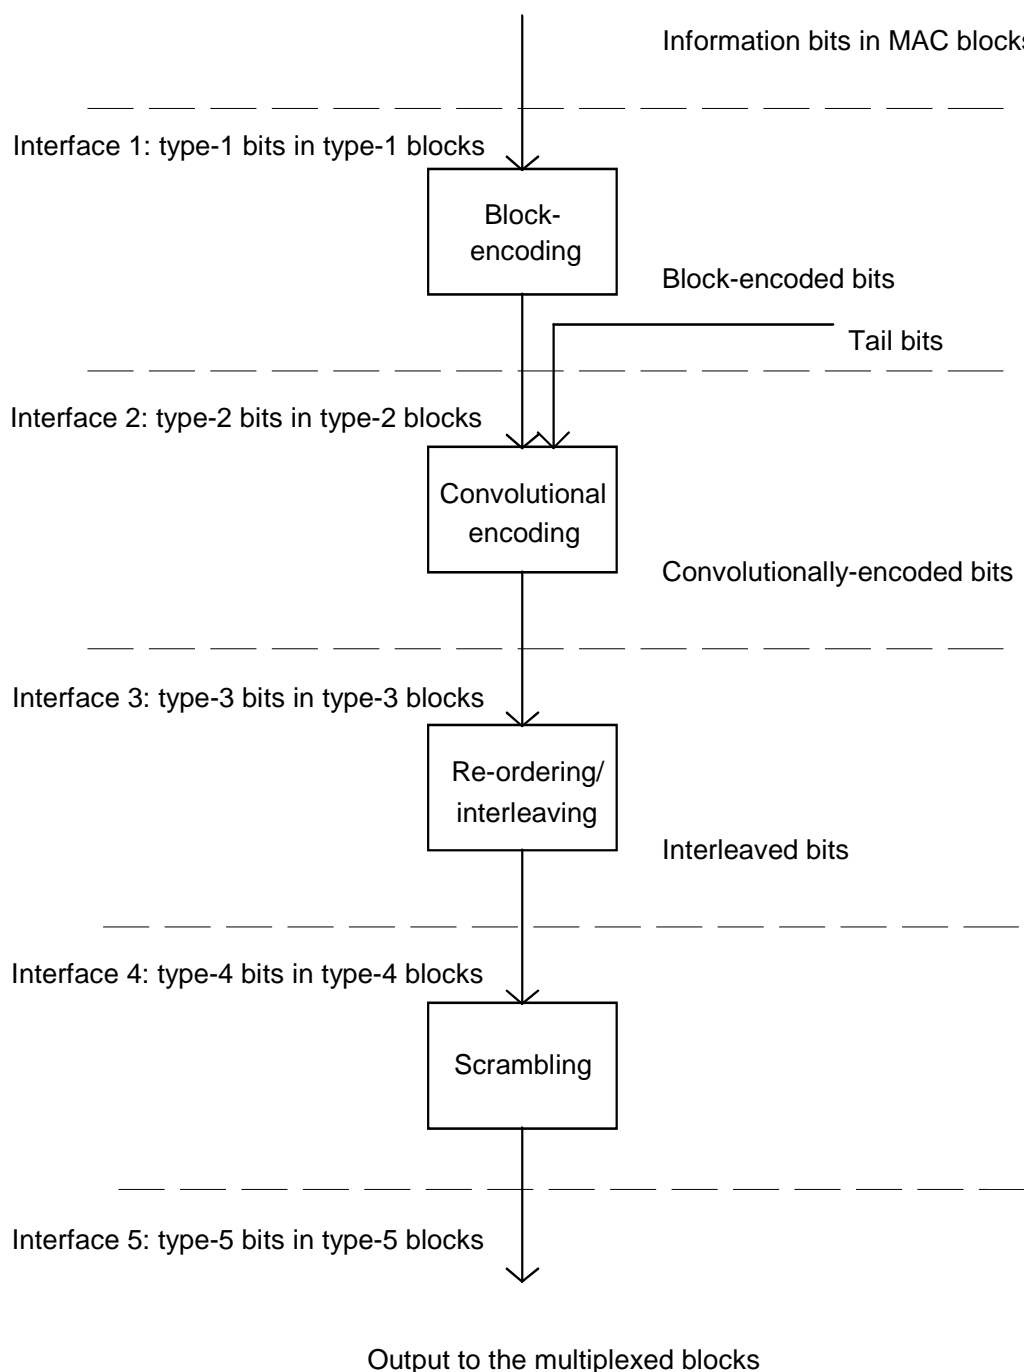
Information bits in MAC blocks

Interface 1: type-1 bits in type-1 blocks

Block-encoding

Block-encoded bits

Tail bits

Interface 2: type-2 bits in type-2 blocks

Convolutional encoding

Convolutionally-encoded bits

Interface 3: type-3 bits in type-3 blocks

Re-ordering/ interleaving

Interleaved bits

Interface 4: type-4 bits in type-4 blocks

Scrambling

Interface 5: type-5 bits in type-5 blocks

Output to the multiplexed blocks